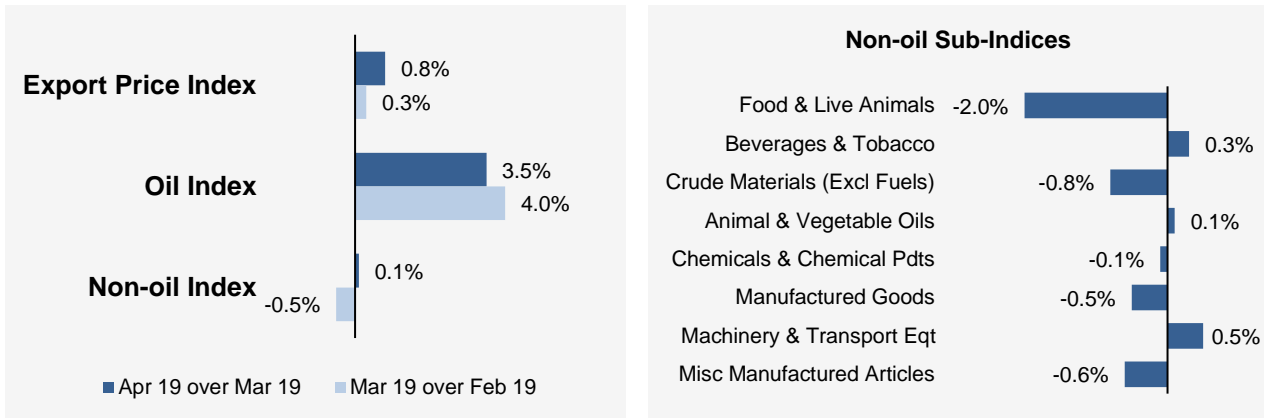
Export Price Index
0.8%
0.3%
Oil Index
3.5%
4.0%
Non-oil Index
0.1%
-0.5%
Apr 19 over Mar 19
Mar 19 over Feb 19

Non-oil Sub-Indices
Food & Live Animals -2.0%
Beverages & Tobacco 0.3%
Crude Materials (Excl Fuels) -0.8%
Animal & Vegetable Oils 0.1%
Chemicals & Chemical Pdts -0.1%
Manufactured Goods -0.5%
Machinery & Transport Eqt 0.5%
Misc Manufactured Articles -0.6%